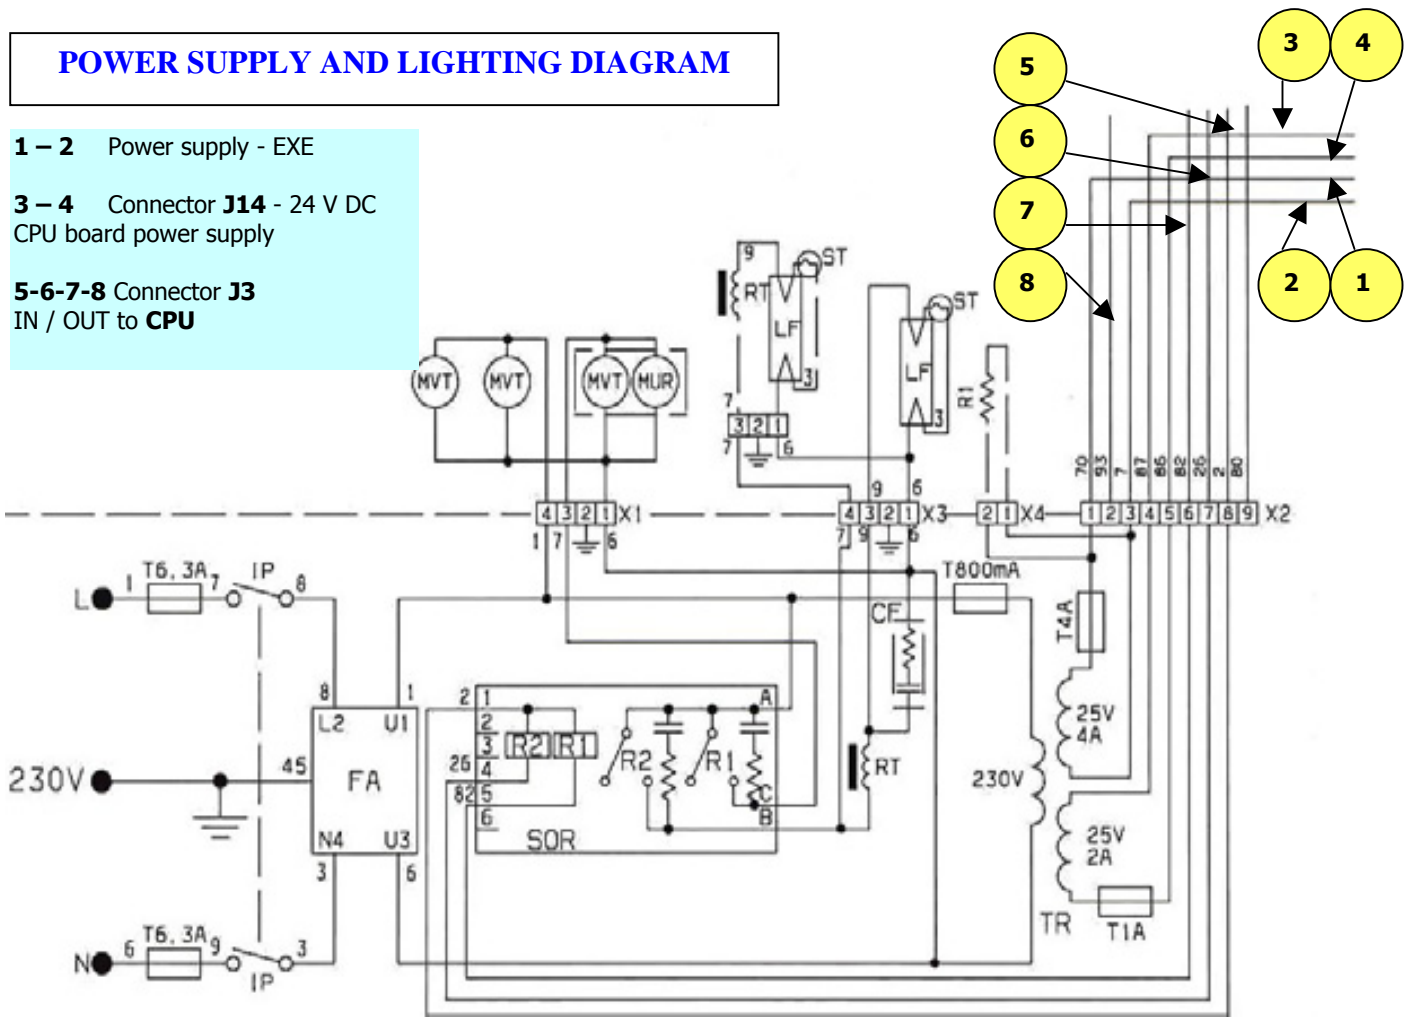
POWER SUPPLY AND LIGHTING DIAGRAM

**1 – 2** Power supply - EXE

**3 – 4** Connector **J14** - 24 V DC
CPU board power supply

**5-6-7-8** Connector **J3**
IN / OUT to **CPU**

3 4 5 6 7 8 2 1

9 RT ST LF 3 7 3 2 1 7 6

ST LF 3 R1

MVT MVT MVT MUR

70 93 7 87 86 82 26 2 80

4 3 2 1 X1 1 7 6 9 6 4 3 2 1 X3 7 9 6 2 1 X4 1 2 3 4 5 6 7 8 9 X2

L 1 T6, 3A 7 IP 8 T800mA

T4A CF

8 1 L2 U1 FA N4 U3 3 6

230V 45

2 1 2 3 R2 R1 26 4 82 5 6 SOR A R2 R1 C B RT

25V 4A 230V 25V 2A

N 6 T6, 3A 9 IP 3 TR T1A